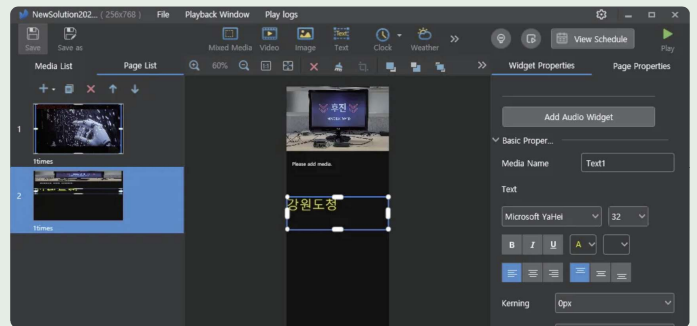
NewSolution202... ( 256x768 ) File Playback Window Play logs

Save Save as Mixed Media Video Image Text Clock Weather View Schedule Play

Media List Page List

60%

Widget Properties Page Properties

1
1times

2
1times

후진

Please add media.

강원도청

Add Audio Widget

Basic Proper...

Media Name Text1

Text

Microsoft YaHei 32

B I U A

Kerning 0px